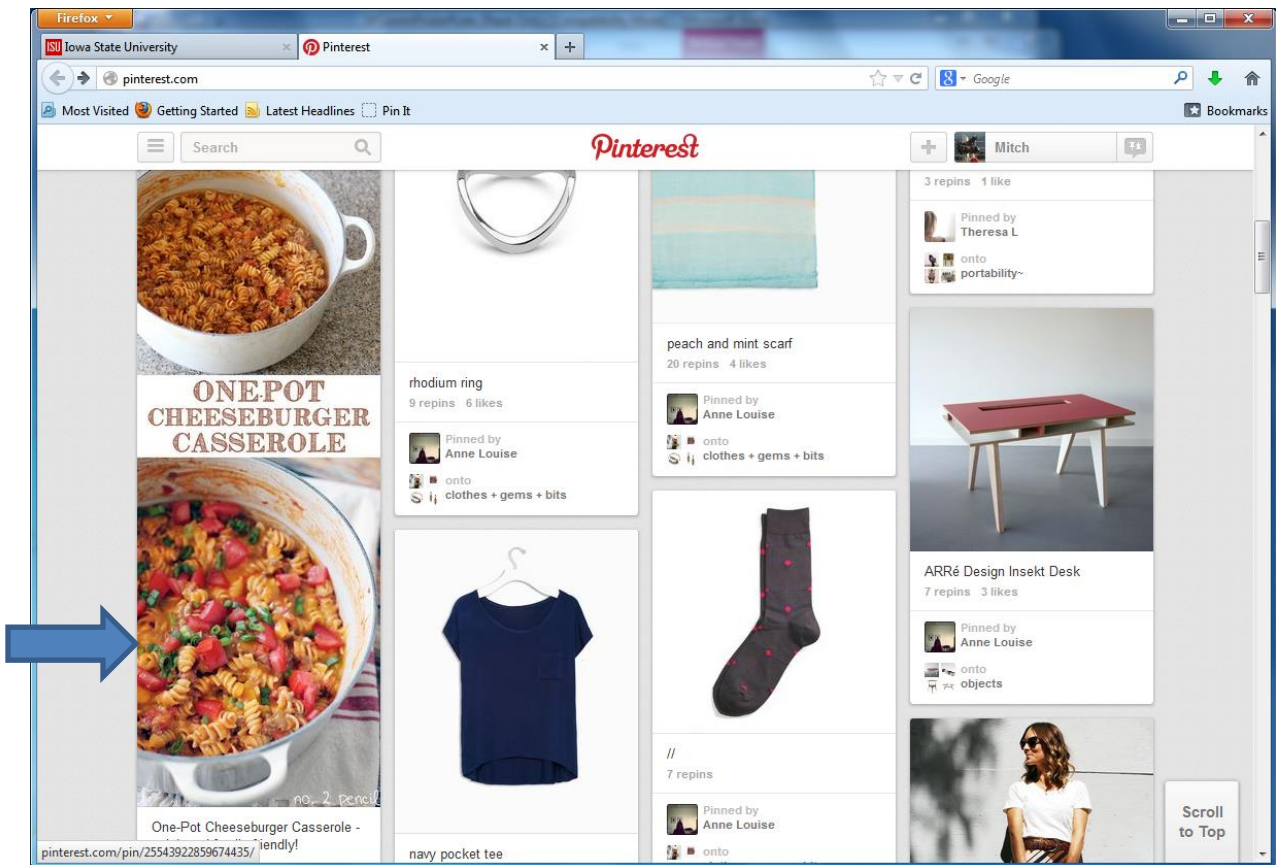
Firefox

ISU Iowa State University

Pinterest

pinterest.com

Google

Most Visited Getting Started Latest Headlines Pin It

Bookmarks

Search

Pinterest

Mitch

ONE-POT CHEESEBURGER CASSEROLE

no. 2 pencil

One-Pot Cheeseburger Casserole - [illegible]iendly!

pinterest.com/pin/25543922859674435/

rhodium ring
9 repins 6 likes

Pinned by
Anne Louise
onto
clothes + gems + bits

navy pocket tee

peach and mint scarf
20 repins 4 likes

Pinned by
Anne Louise
onto
clothes + gems + bits

//
7 repins

Pinned by
Anne Louise
onto

3 repins 1 like

Pinned by
Theresa L
onto
portability~

ARRé Design Insekt Desk
7 repins 3 likes

Pinned by
Anne Louise
onto
objects

Scroll to Top